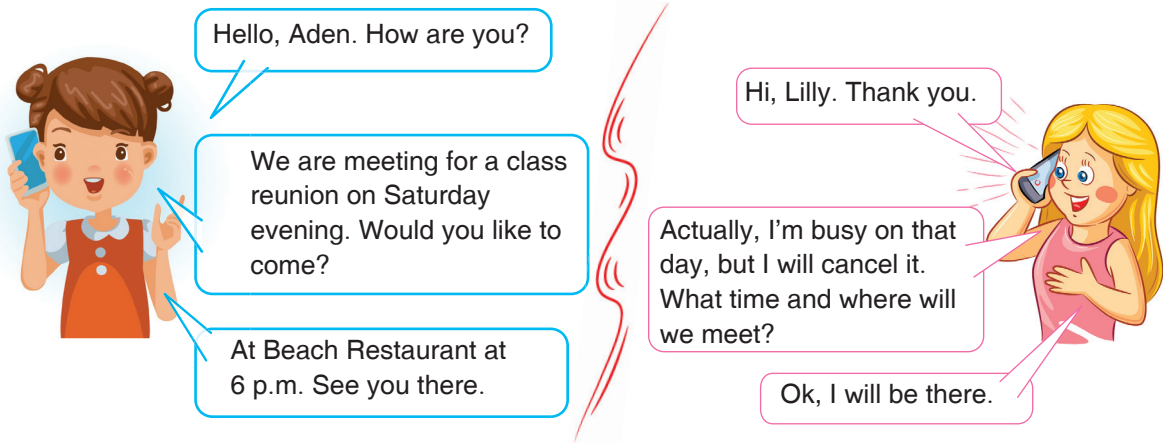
Hello, Aden. How are you?

Hi, Lilly. Thank you.

We are meeting for a class reunion on Saturday evening. Would you like to come?

Actually, I'm busy on that day, but I will cancel it. What time and where will we meet?

At Beach Restaurant at 6 p.m. See you there.

Ok, I will be there.